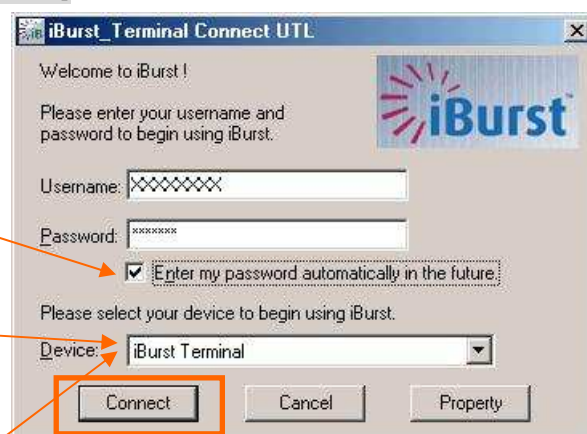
iBurst_Terminal Connect UTL

Welcome to iBurst !

Please enter your username and password to begin using iBurst.

iBurst™

Username: XXXXXXX

Password: *******

Enter my password automatically in the future.

Please select your device to begin using iBurst.

Device: iBurst Terminal

Connect

Cancel

Property